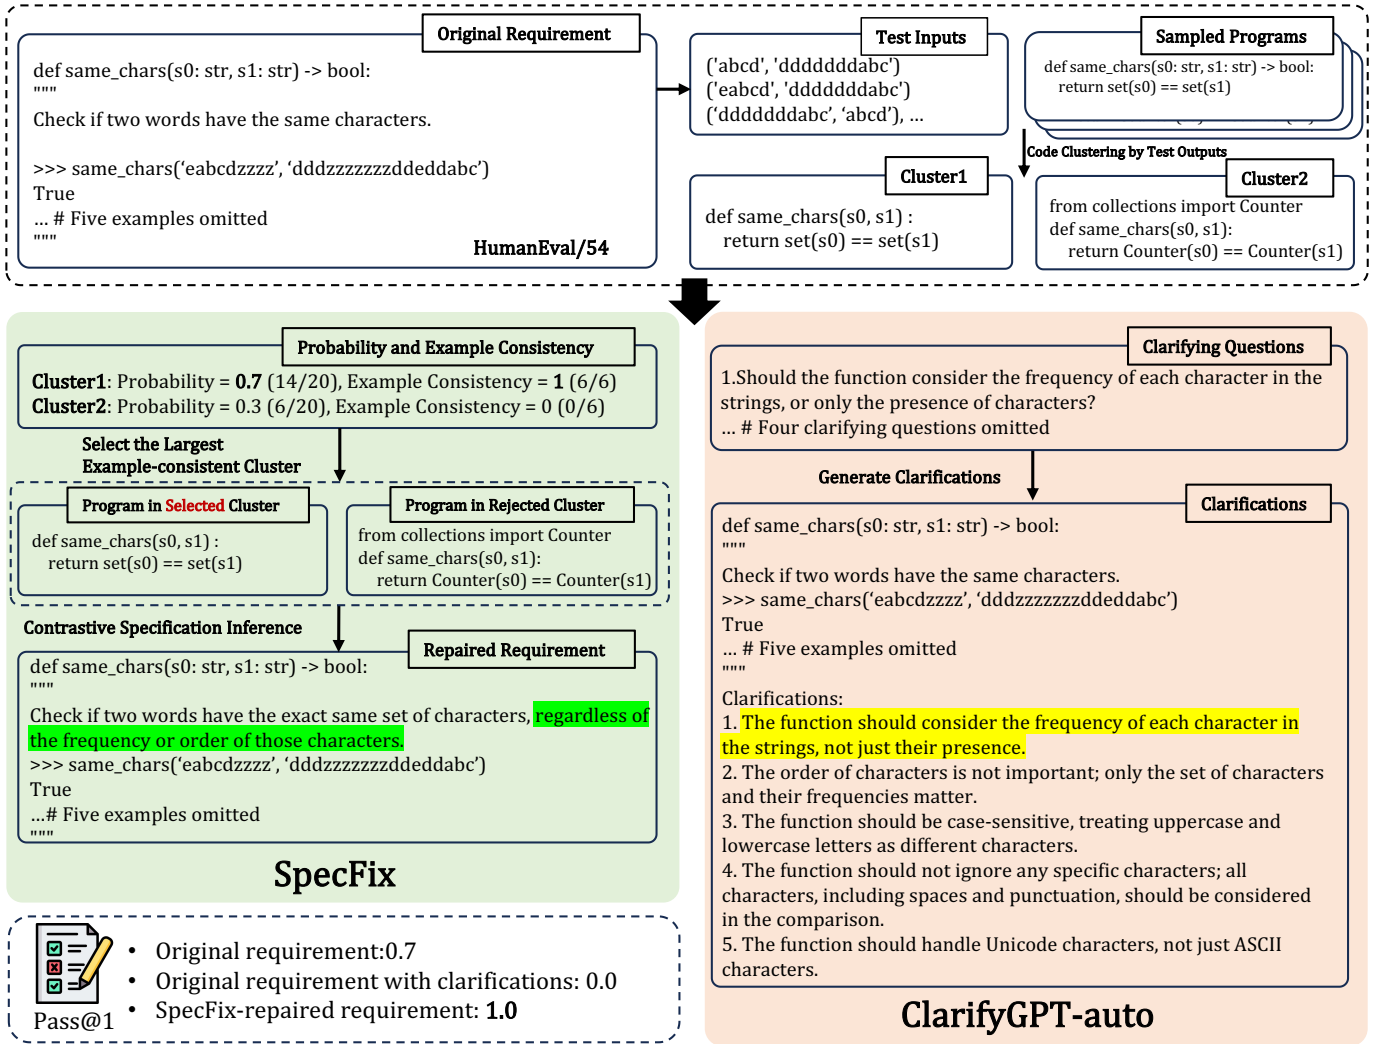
Original Requirement

def same_chars(s0: str, s1: str) -> bool:
"""
Check if two words have the same characters.

>>> same_chars('eabcdzzzz', 'dddzzzzzzzddeddabc')
True
... # Five examples omitted
"""
HumanEval/54

Test Inputs
('abcd', 'dddddddabc')
('eabcd', 'dddddddabc')
('dddddddabc', 'abcd'), ...

Sampled Programs
def same_chars(s0: str, s1: str) -> bool:
return set(s0) == set(s1)

Code Clustering by Test Outputs

Cluster1
def same_chars(s0, s1) :
return set(s0) == set(s1)

Cluster2
from collections import Counter
def same_chars(s0, s1):
return Counter(s0) == Counter(s1)

Probability and Example Consistency
Cluster1: Probability = 0.7 (14/20), Example Consistency = 1 (6/6)
Cluster2: Probability = 0.3 (6/20), Example Consistency = 0 (0/6)

Select the Largest Example-consistent Cluster

Program in Selected Cluster
def same_chars(s0, s1) :
return set(s0) == set(s1)

Program in Rejected Cluster
from collections import Counter
def same_chars(s0, s1):
return Counter(s0) == Counter(s1)

Contrastive Specification Inference

Repaired Requirement
def same_chars(s0: str, s1: str) -> bool:
"""
Check if two words have the exact same set of characters, regardless of the frequency or order of those characters.
>>> same_chars('eabcdzzzz', 'dddzzzzzzzddeddabc')
True
...# Five examples omitted
"""

SpecFix

Pass@1
• Original requirement:0.7
• Original requirement with clarifications: 0.0
• SpecFix-repaired requirement: 1.0

Clarifying Questions
1.Should the function consider the frequency of each character in the strings, or only the presence of characters?
... # Four clarifying questions omitted

Generate Clarifications

Clarifications
def same_chars(s0: str, s1: str) -> bool:
"""
Check if two words have the same characters.
>>> same_chars('eabcdzzzz', 'dddzzzzzzzddeddabc')
True
... # Five examples omitted
"""
Clarifications:
1. The function should consider the frequency of each character in the strings, not just their presence.
2. The order of characters is not important; only the set of characters and their frequencies matter.
3. The function should be case-sensitive, treating uppercase and lowercase letters as different characters.
4. The function should not ignore any specific characters; all characters, including spaces and punctuation, should be considered in the comparison.
5. The function should handle Unicode characters, not just ASCII characters.

ClarifyGPT-auto